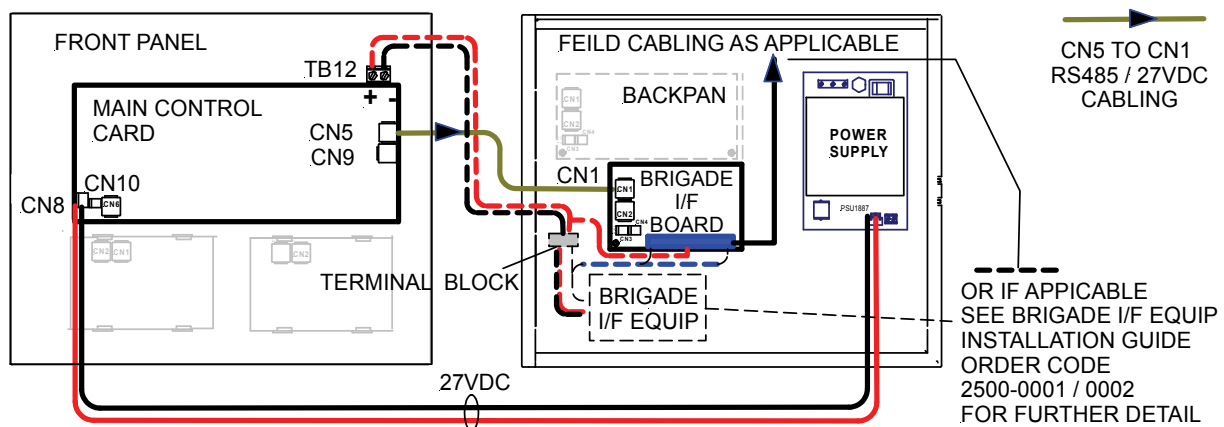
FRONT PANEL

TB12

+ -

MAIN CONTROL CARD

CN5

CN9

CN10

CN8

CN6

CN2 CN1

CN2 CN1

TERMINAL BLOCK

FEILD CABLING AS APPLICABLE

BACKPAN

CN1

CN2

CN4

CN3

CN1

BRIGADE I/F BOARD

CN1

CN2

CN4

CN3

BRIGADE I/F EQUIP

POWER SUPPLY

PSU1887

CN5 TO CN1 RS485 / 27VDC CABLING

OR IF APPICABLE SEE BRIGADE I/F EQUIP INSTALLATION GUIDE ORDER CODE 2500-0001 / 0002 FOR FURTHER DETAIL

27VDC